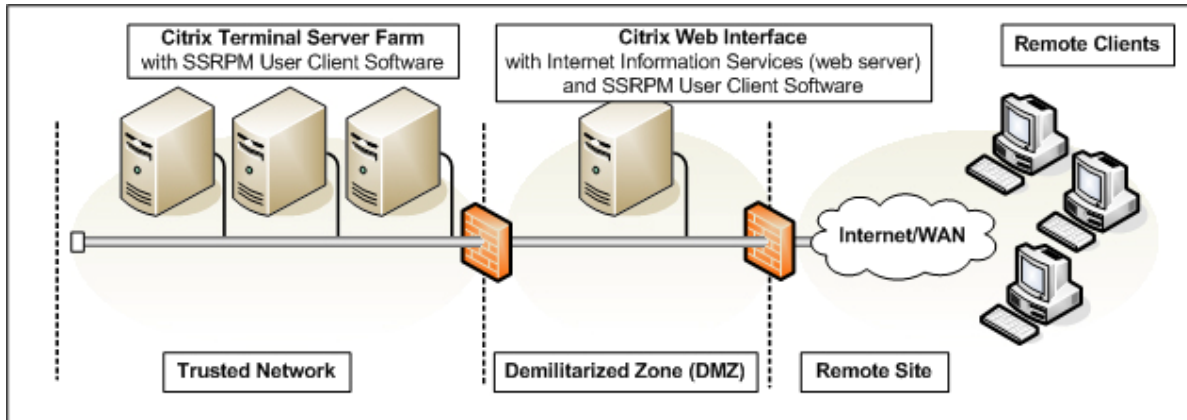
Citrix Terminal Server Farm
with SSRPM User Client Software

Citrix Web Interface
with Internet Information Services (web server)
and SSRPM User Client Software

Remote Clients

Internet/WAN

Trusted Network

Demilitarized Zone (DMZ)

Remote Site